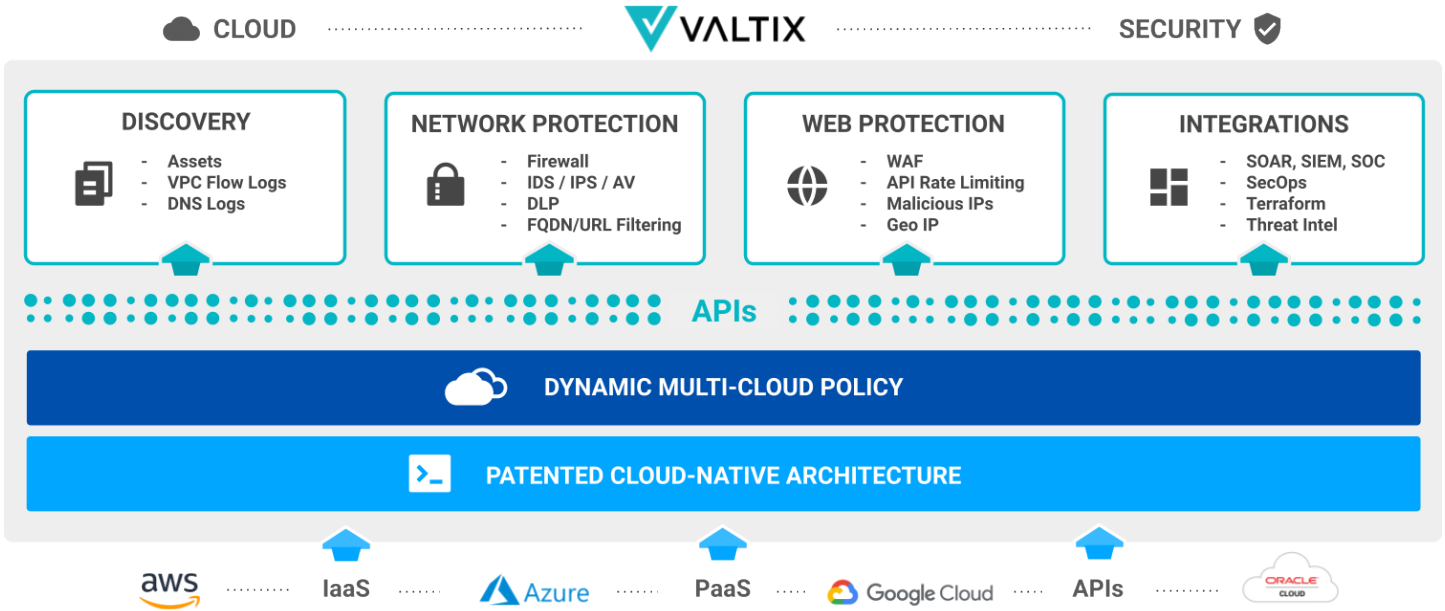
CLOUD VALTIX SECURITY

DISCOVERY
- Assets
- VPC Flow Logs
- DNS Logs

NETWORK PROTECTION
- Firewall
- IDS / IPS / AV
- DLP
- FQDN/URL Filtering

WEB PROTECTION
- WAF
- API Rate Limiting
- Malicious IPs
- Geo IP

INTEGRATIONS
- SOAR, SIEM, SOC
- SecOps
- Terraform
- Threat Intel

APIs

DYNAMIC MULTI-CLOUD POLICY

PATENTED CLOUD-NATIVE ARCHITECTURE

aws IaaS Azure PaaS Google Cloud APIs ORACLE CLOUD